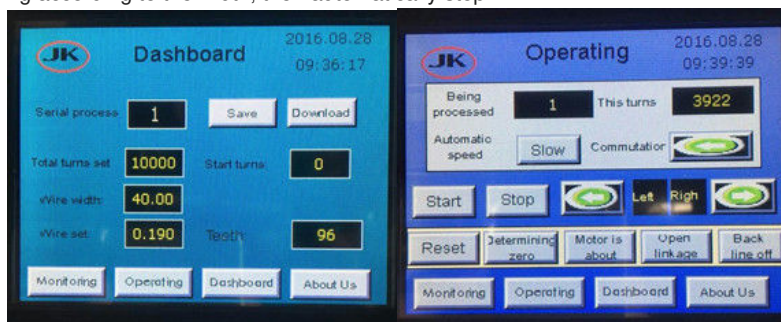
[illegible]

JK Dashboard 2016.08.28 09:36:17

Serial process 1 Save Download

Total turns set 10000 Start turns 0

Wire width 40.00

Wire set 0.190 Teeth 96

Monitoring Operating Dashboard About Us

JK Operating 2016.08.28 09:39:39

Being processed 1 This turns 3922

Automatic speed Slow Commutation

Start Stop Left Righ

Reset Determining zero Motor is about Open linkage Back line off

Monitoring Operating Dashboard About Us